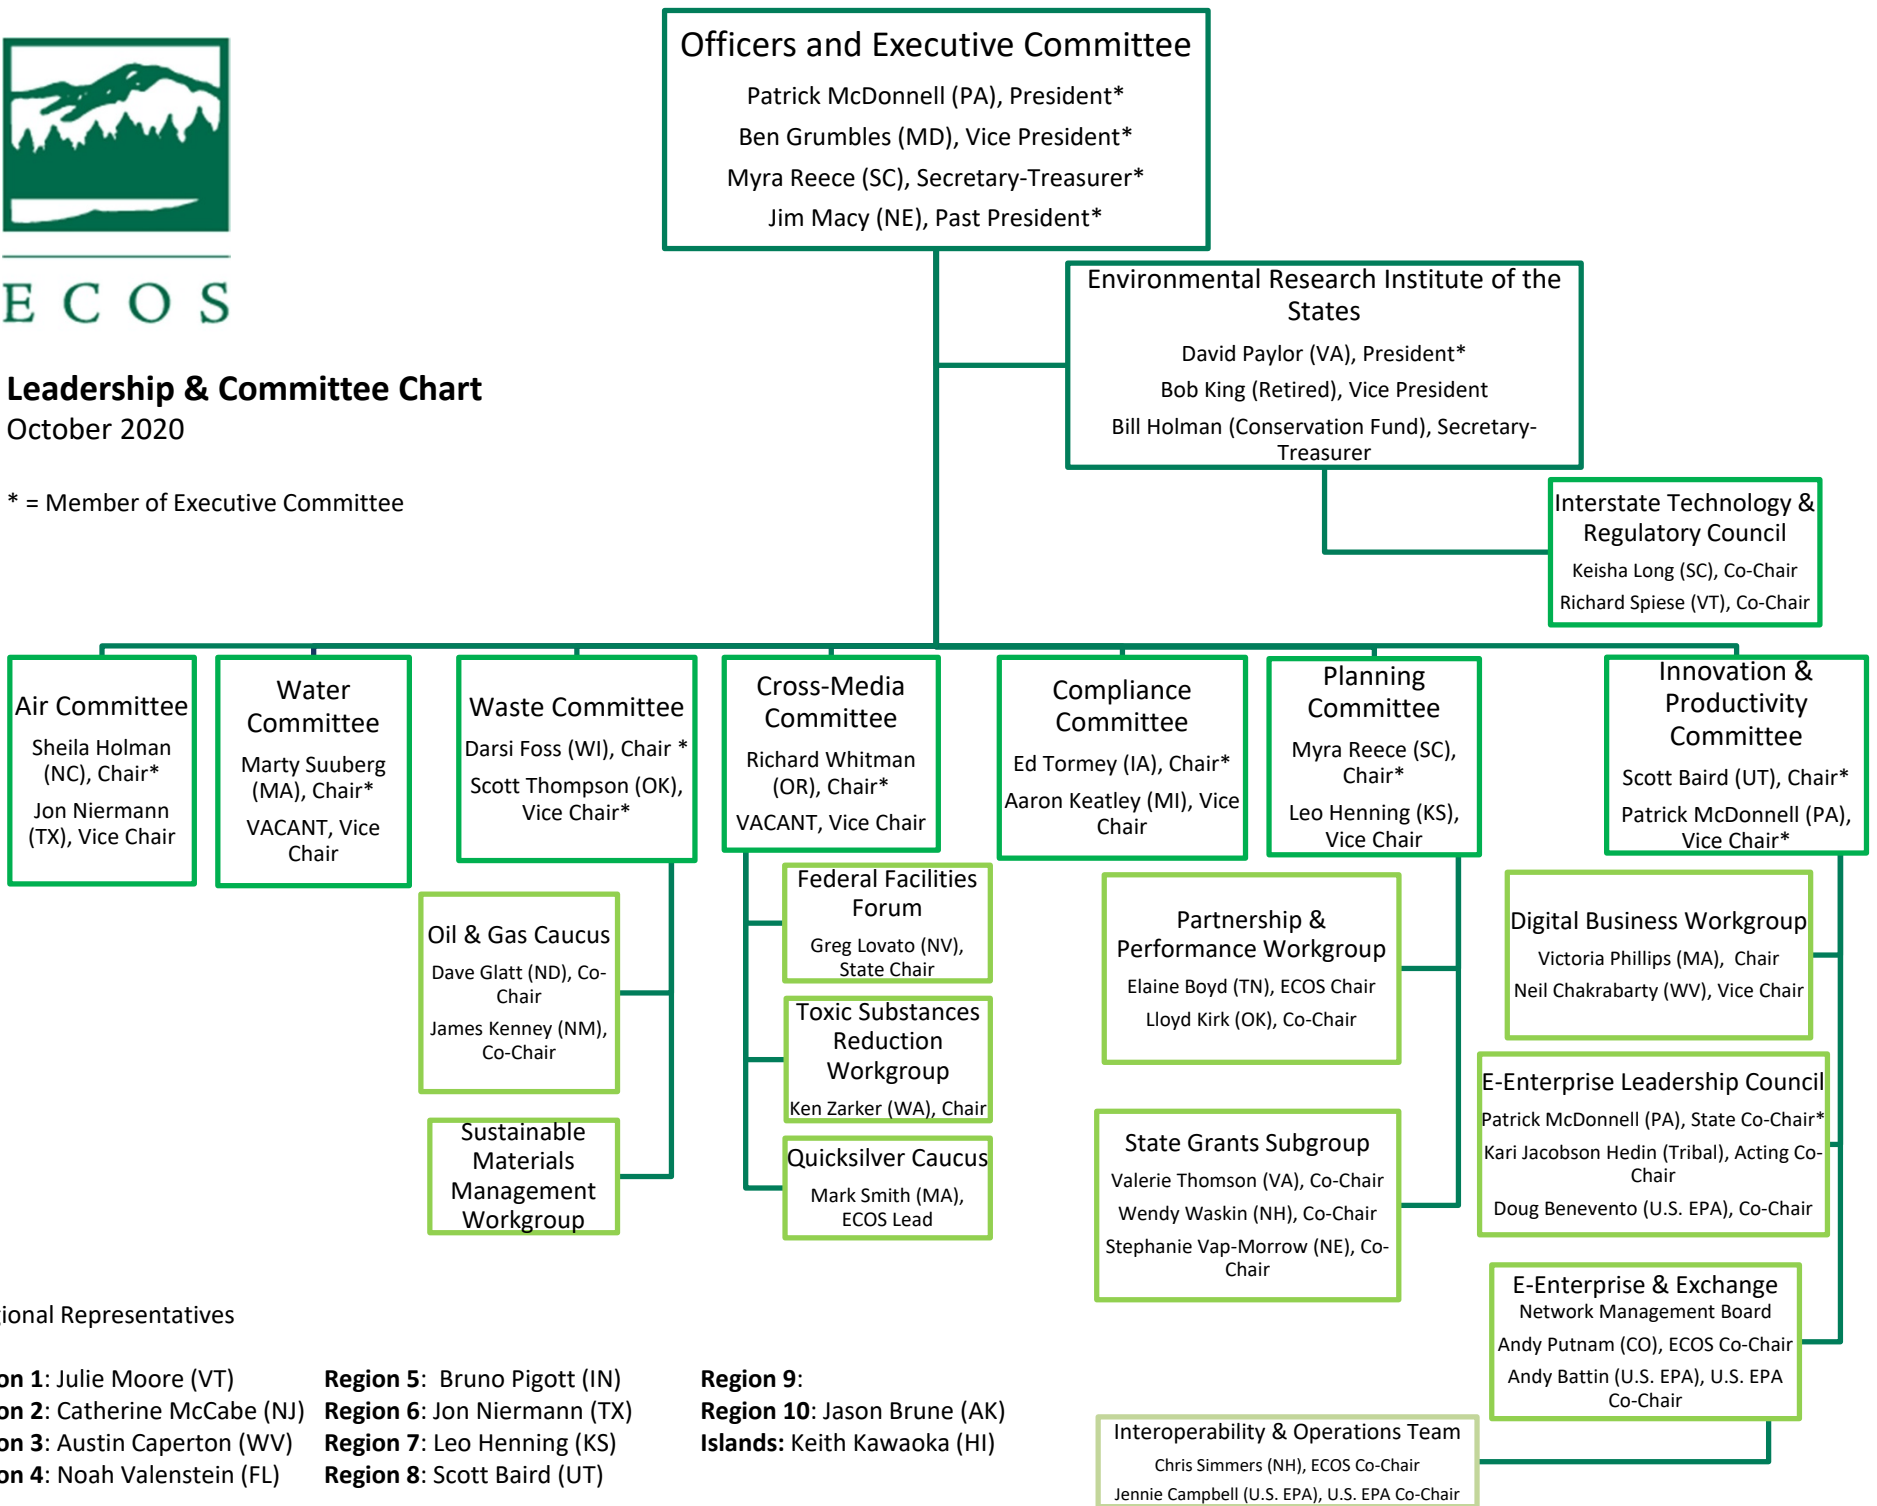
ECOS

Leadership & Committee Chart
October 2020

* = Member of Executive Committee

Officers and Executive Committee
Patrick McDonnell (PA), President*
Ben Grumbles (MD), Vice President*
Myra Reece (SC), Secretary-Treasurer*
Jim Macy (NE), Past President*

Environmental Research Institute of the States
David Paylor (VA), President*
Bob King (Retired), Vice President
Bill Holman (Conservation Fund), Secretary-Treasurer

Interstate Technology & Regulatory Council
Keisha Long (SC), Co-Chair
Richard Spiese (VT), Co-Chair

Air Committee
Sheila Holman (NC), Chair*
Jon Niermann (TX), Vice Chair

Water Committee
Marty Suuberg (MA), Chair*
VACANT, Vice Chair

Waste Committee
Darsi Foss (WI), Chair *
Scott Thompson (OK), Vice Chair*

Cross-Media Committee
Richard Whitman (OR), Chair*
VACANT, Vice Chair

Compliance Committee
Ed Tormey (IA), Chair*
Aaron Keatley (MI), Vice Chair

Planning Committee
Myra Reece (SC), Chair*
Leo Henning (KS), Vice Chair

Innovation & Productivity Committee
Scott Baird (UT), Chair*
Patrick McDonnell (PA), Vice Chair*

Oil & Gas Caucus
Dave Glatt (ND), Co-Chair
James Kenney (NM), Co-Chair

Sustainable Materials Management Workgroup

Federal Facilities Forum
Greg Lovato (NV), State Chair

Toxic Substances Reduction Workgroup
Ken Zarker (WA), Chair

Quicksilver Caucus
Mark Smith (MA), ECOS Lead

Partnership & Performance Workgroup
Elaine Boyd (TN), ECOS Chair
Lloyd Kirk (OK), Co-Chair

State Grants Subgroup
Valerie Thomson (VA), Co-Chair
Wendy Waskin (NH), Co-Chair
Stephanie Vap-Morrow (NE), Co-Chair

Digital Business Workgroup
Victoria Phillips (MA), Chair
Neil Chakrabarty (WV), Vice Chair

E-Enterprise Leadership Council
Patrick McDonnell (PA), State Co-Chair*
Kari Jacobson Hedin (Tribal), Acting Co-Chair
Doug Benevento (U.S. EPA), Co-Chair

E-Enterprise & Exchange Network Management Board
Andy Putnam (CO), ECOS Co-Chair
Andy Battin (U.S. EPA), U.S. EPA Co-Chair

Interoperability & Operations Team
Chris Simmers (NH), ECOS Co-Chair
Jennie Campbell (U.S. EPA), U.S. EPA Co-Chair

ional Representatives

on 1: Julie Moore (VT)
on 2: Catherine McCabe (NJ)
on 3: Austin Caperton (WV)
on 4: Noah Valenstein (FL)

Region 5: Bruno Pigott (IN)
Region 6: Jon Niermann (TX)
Region 7: Leo Henning (KS)
Region 8: Scott Baird (UT)

Region 9:
Region 10: Jason Brune (AK)
Islands: Keith Kawaoka (HI)